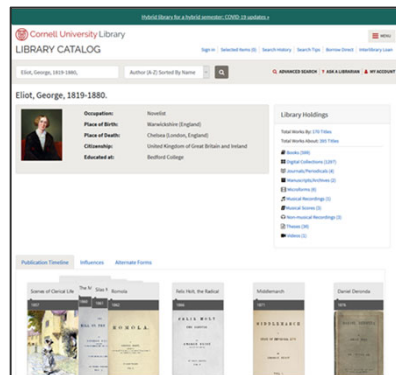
Hybrid library for a hybrid semester: COVID-19 updates »

Cornell University Library

LIBRARY CATALOG

MENU

Sign in | Selected Items (0) | Search History | Search Tips | Borrow Direct | Interlibrary Loan

Eliot, George, 1819-1880.

Author (A-Z) Sorted By Name

ADVANCED SEARCH | ASK A LIBRARIAN | MY ACCOUNT

Eliot, George, 1819-1880.

Occupation: Novelist

Place of Birth: Warwickshire (England)

Place of Death: Chelsea (London, England)

Citizenship: United Kingdom of Great Britain and Ireland

Educated at: Bedford College

Library Holdings

Total Works By: 170 Titles

Total Works About: 383 Titles

Books (566)

Digital Collections (1297)

Journals/Periodicals (4)

Manuscripts/Archives (2)

Microforms (6)

Musical Recordings (1)

Musical Scores (1)

Non-musical Recordings (3)

Theses (30)

Videos (1)

Publication Timeline | Influences | Alternate Forms

Scenes of Clerical Life

1857

The Mill

Silas Marner

Romola

1862

ROMOLA

Felix Holt, the Radical

1866

FELIX HOLT THE RADICAL

Middlemarch

1871

MIDDLEMARCH

Daniel Deronda

1876